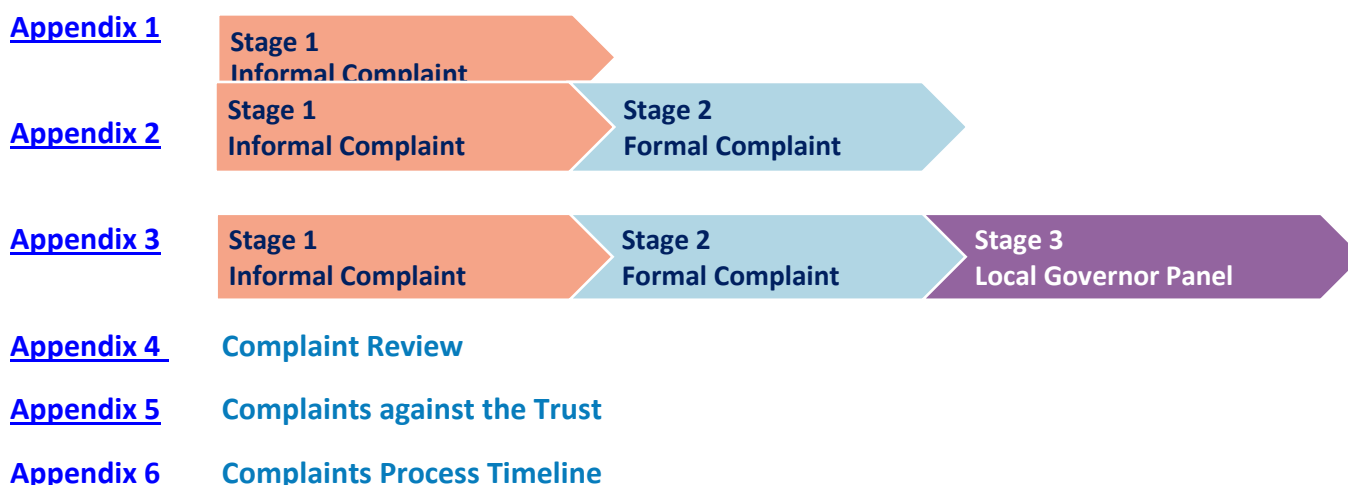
Appendix 1 Stage 1 Informal Complaint

Appendix 2 Stage 1 Informal Complaint Stage 2 Formal Complaint

Appendix 3 Stage 1 Informal Complaint Stage 2 Formal Complaint Stage 3 Local Governor Panel

Appendix 4 Complaint Review

Appendix 5 Complaints against the Trust

Appendix 6 Complaints Process Timeline